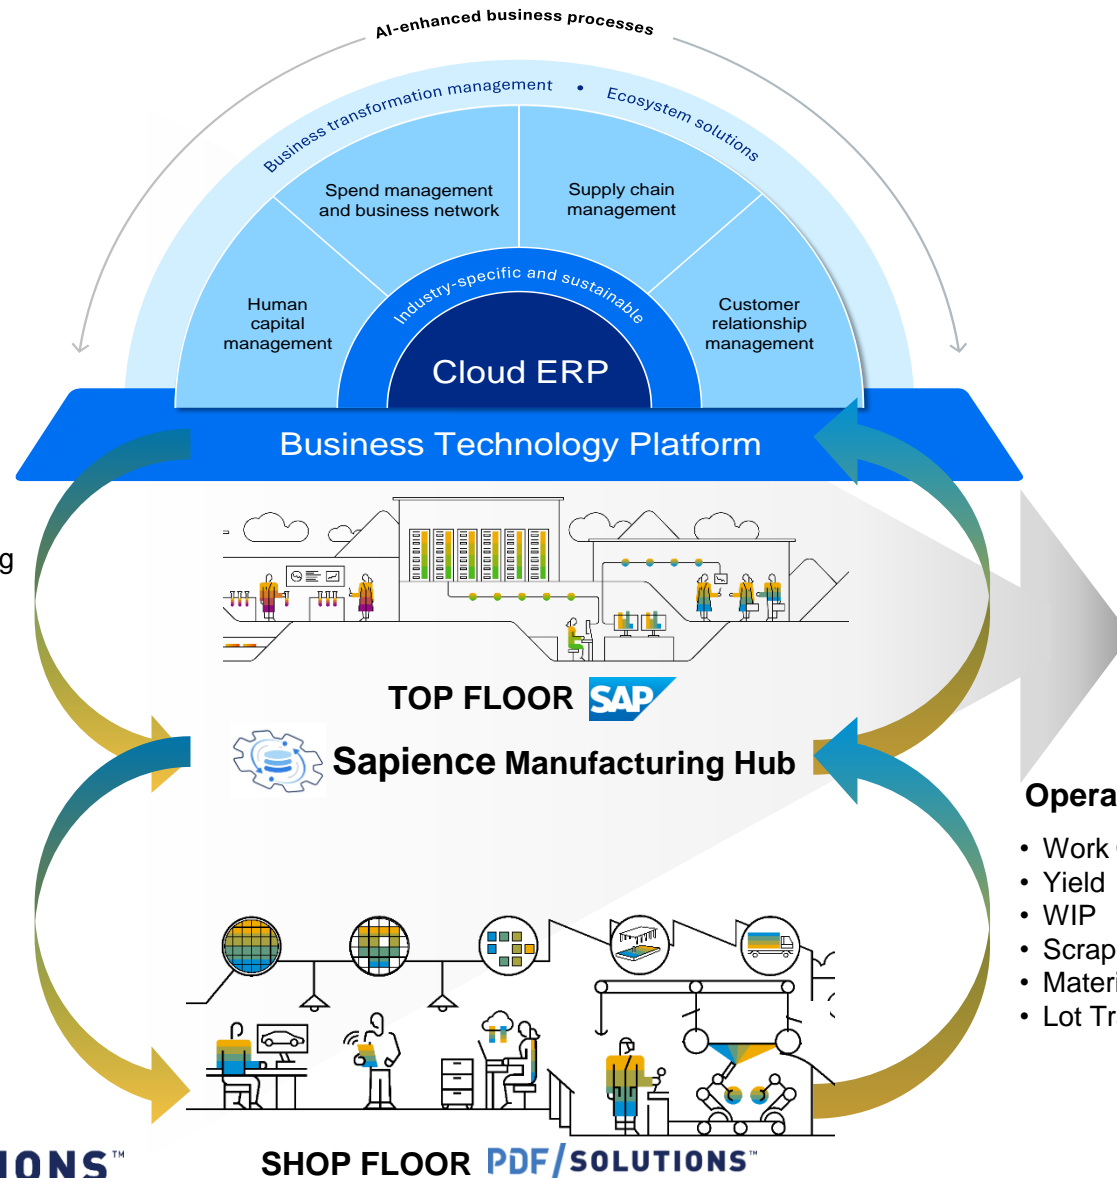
AI-enhanced business processes

Business transformation management • Ecosystem solutions

Spend management and business network

Supply chain management

Human capital management

Industry-specific and sustainable

Customer relationship management

Cloud ERP

Business Technology Platform

g

TOP FLOOR SAP

Sapience Manufacturing Hub

Opera

• Work
• Yield
• WIP
• Scrap
• Materi
• Lot Tr

IONS™

SHOP FLOOR PDF/SOLUTIONS™